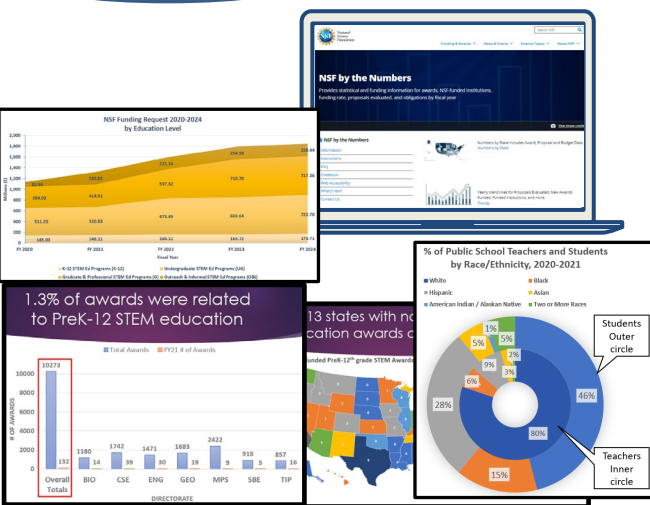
National Science Foundation

Funding & Awards | News & Events | Science Topics | About NSF

NSF by the Numbers

Provides statistical and funding information for awards, NSF-funded institutions, funding rate, proposals evaluated, and obligations by fiscal year

NSF by the Numbers

Information
Instructions
FAQ
Guidance
Web Accessibility
What's New?
Contact Us

Numbers by State includes Award, Proposal and Budget Data.
Numbers by State

Yearly trend lines for Proposals Evaluated, New Awards Funded, Funded Institutions, and more.
Trends

NSF Funding Request 2020-2024
by Education Level

Millions ($)

| | FY 2020 | FY 2021 | FY 2022 | FY 2023 | FY 2024 |
|---|---|---|---|---|---|
| | 145.00 | 148.11 | 149.11 | 164.72 | 179.71 |
| | 511.25 | 520.83 | 675.85 | 683.64 | 722.78 |
| | 264.00 | 416.91 | 537.32 | 710.70 | 717.06 |
| | 81.94 | 130.51 | 211.10 | 254.59 | 218.88 |

Fiscal Year

K-12 STEM Ed Programs (K-12)
Undergraduate STEM Ed Programs (UG)
Graduate & Professional STEM Ed Programs (G)
Outreach & Informal STEM Ed Programs (O&I)

1.3% of awards were related to PreK-12 STEM education

Total Awards   FY21 # of Awards

# OF AWARDS

| | Overall Totals | BIO | CSE | ENG | GEO | MPS | SBE | TIP |
|---|---|---|---|---|---|---|---|---|
| Total Awards | 10273 | 1180 | 1742 | 1471 | 1683 | 2422 | 918 | 857 |
| FY21 # of Awards | 132 | 14 | 39 | 30 | 19 | 9 | 5 | 16 |

DIRECTORATE

13 states with no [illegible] cation awards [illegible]

funded PreK-12th grade STEM Awards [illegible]

% of Public School Teachers and Students by Race/Ethnicity, 2020-2021

White
Black
Hispanic
Asian
American Indian / Alaskan Native
Two or More Races

Students Outer circle

Teachers Inner circle

46%
15%
28%
5%
1%
2%
6%
9%
5%
3%
80%